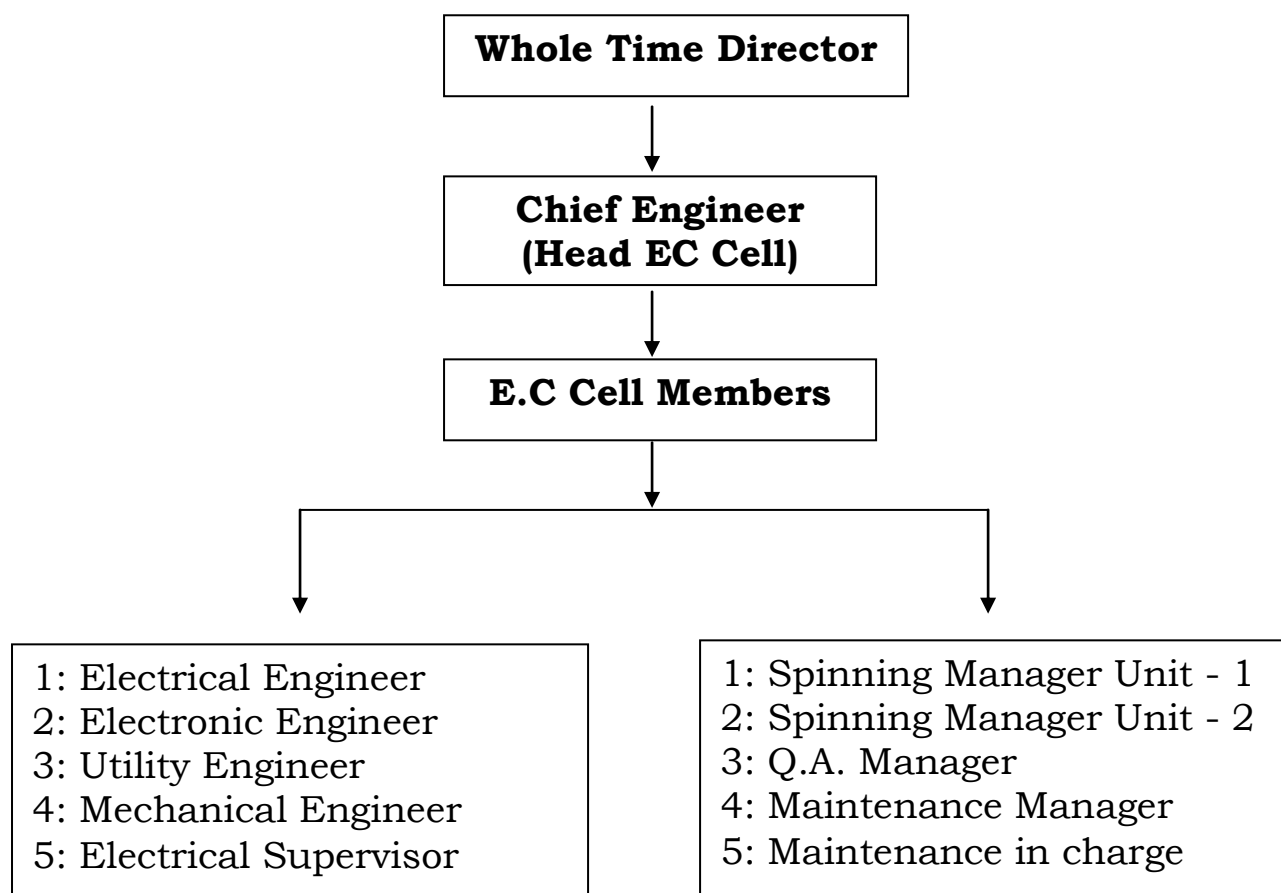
Whole Time Director

Chief Engineer
(Head EC Cell)

E.C Cell Members

1: Electrical Engineer
2: Electronic Engineer
3: Utility Engineer
4: Mechanical Engineer
5: Electrical Supervisor

1: Spinning Manager Unit - 1
2: Spinning Manager Unit - 2
3: Q.A. Manager
4: Maintenance Manager
5: Maintenance in charge